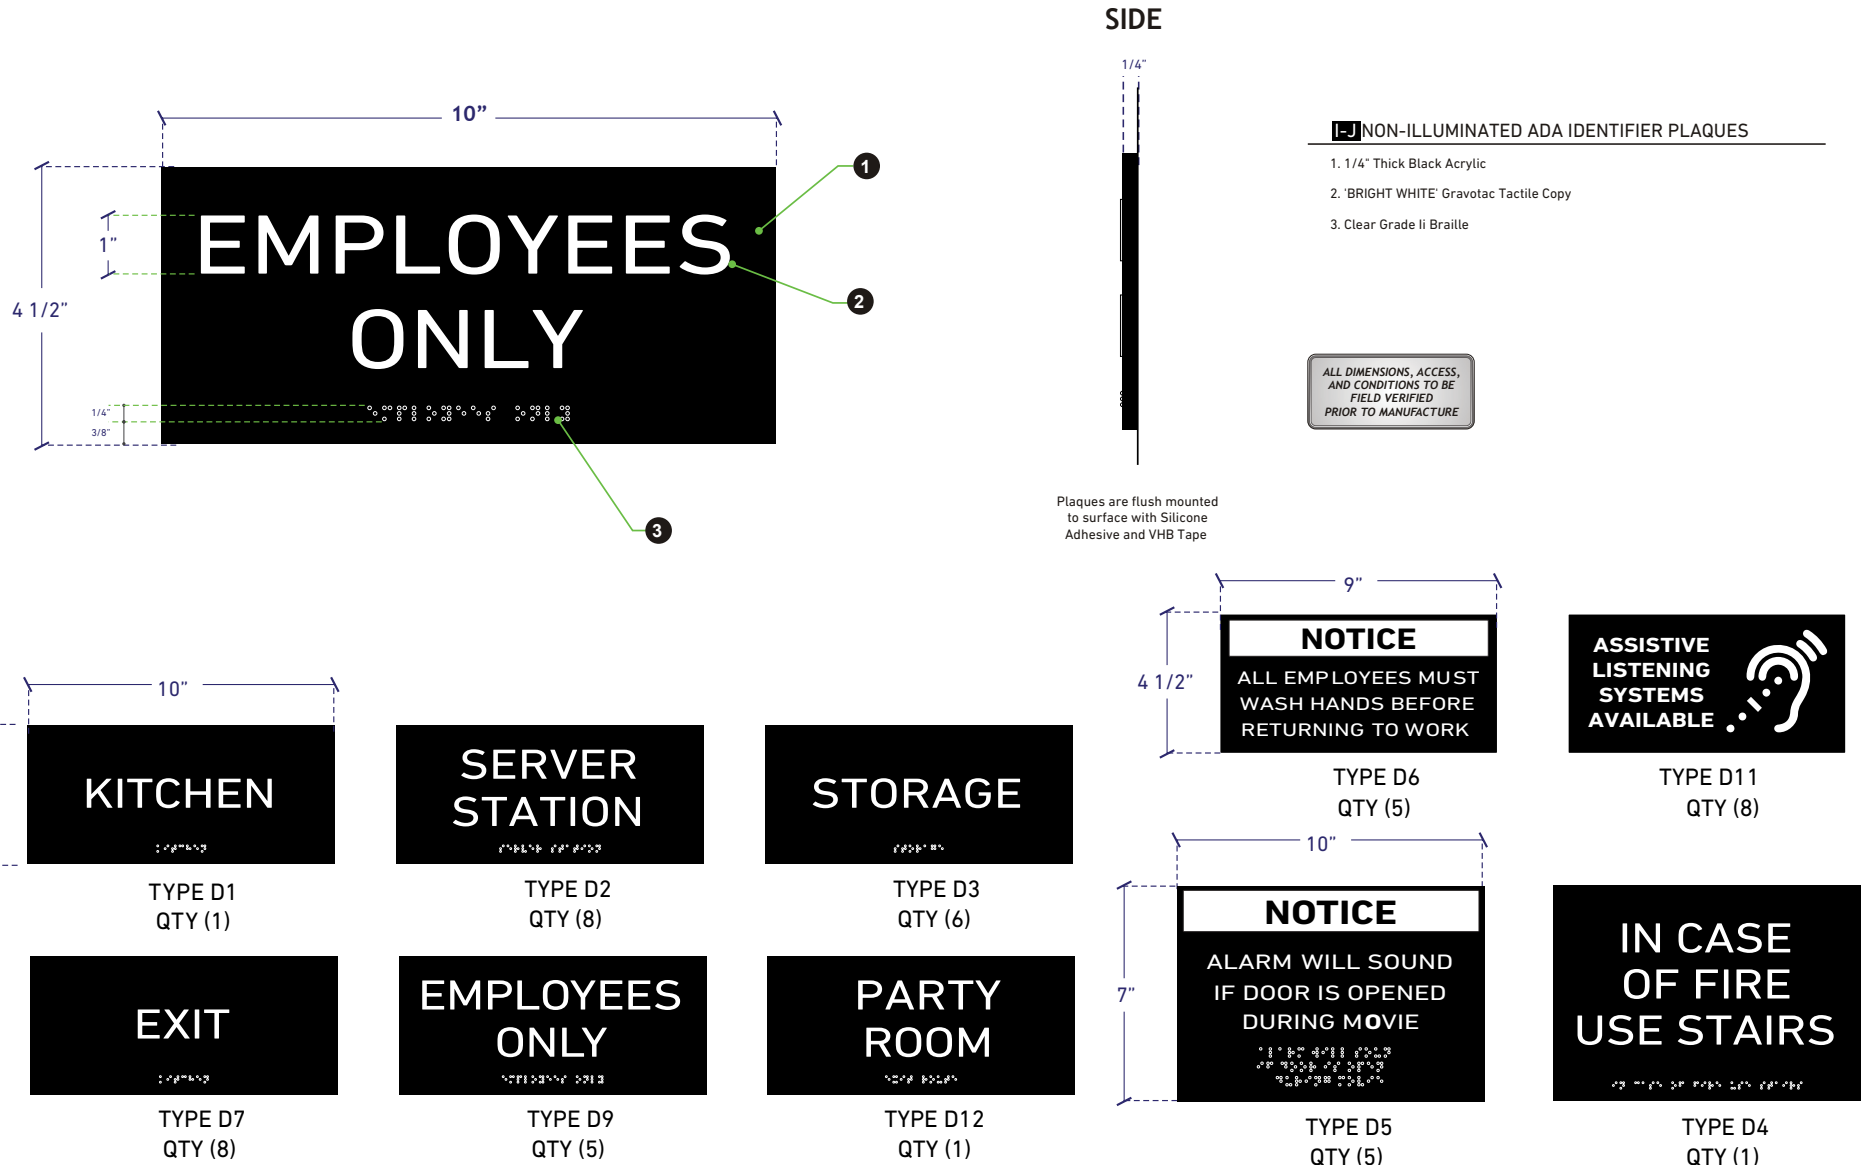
SIDE

1/4"

10"

EMPLOYEES ONLY

1"

4 1/2"

1/4"

3/8"

1

2

3

I-J NON-ILLUMINATED ADA IDENTIFIER PLAQUES

1. 1/4" Thick Black Acrylic

2. 'BRIGHT WHITE' Gravotac Tactile Copy

3. Clear Grade Ii Braille

ALL DIMENSIONS, ACCESS, AND CONDITIONS TO BE FIELD VERIFIED PRIOR TO MANUFACTURE

Plaques are flush mounted to surface with Silicone Adhesive and VHB Tape

9"

4 1/2"

NOTICE

ALL EMPLOYEES MUST WASH HANDS BEFORE RETURNING TO WORK

TYPE D6
QTY (5)

ASSISTIVE LISTENING SYSTEMS AVAILABLE

TYPE D11
QTY (8)

10"

KITCHEN

TYPE D1
QTY (1)

SERVER STATION

TYPE D2
QTY (8)

STORAGE

TYPE D3
QTY (6)

10"

7"

NOTICE

ALARM WILL SOUND IF DOOR IS OPENED DURING MOVIE

TYPE D5
QTY (5)

IN CASE OF FIRE USE STAIRS

TYPE D4
QTY (1)

EXIT

TYPE D7
QTY (8)

EMPLOYEES ONLY

TYPE D9
QTY (5)

PARTY ROOM

TYPE D12
QTY (1)